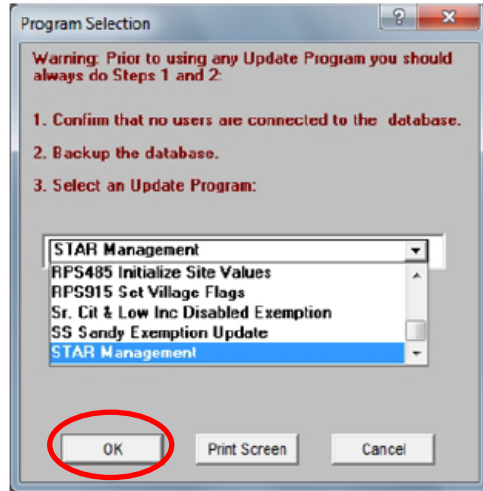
Program Selection

?

Warning: Prior to using any Update Program you should always do Steps 1 and 2:

1. Confirm that no users are connected to the database.

2. Backup the database.

3. Select an Update Program:

STAR Management

RPS485 Initialize Site Values
RPS915 Set Village Flags
Sr. Cit & Low Inc Disabled Exemption
SS Sandy Exemption Update
STAR Management

OK

Print Screen

Cancel